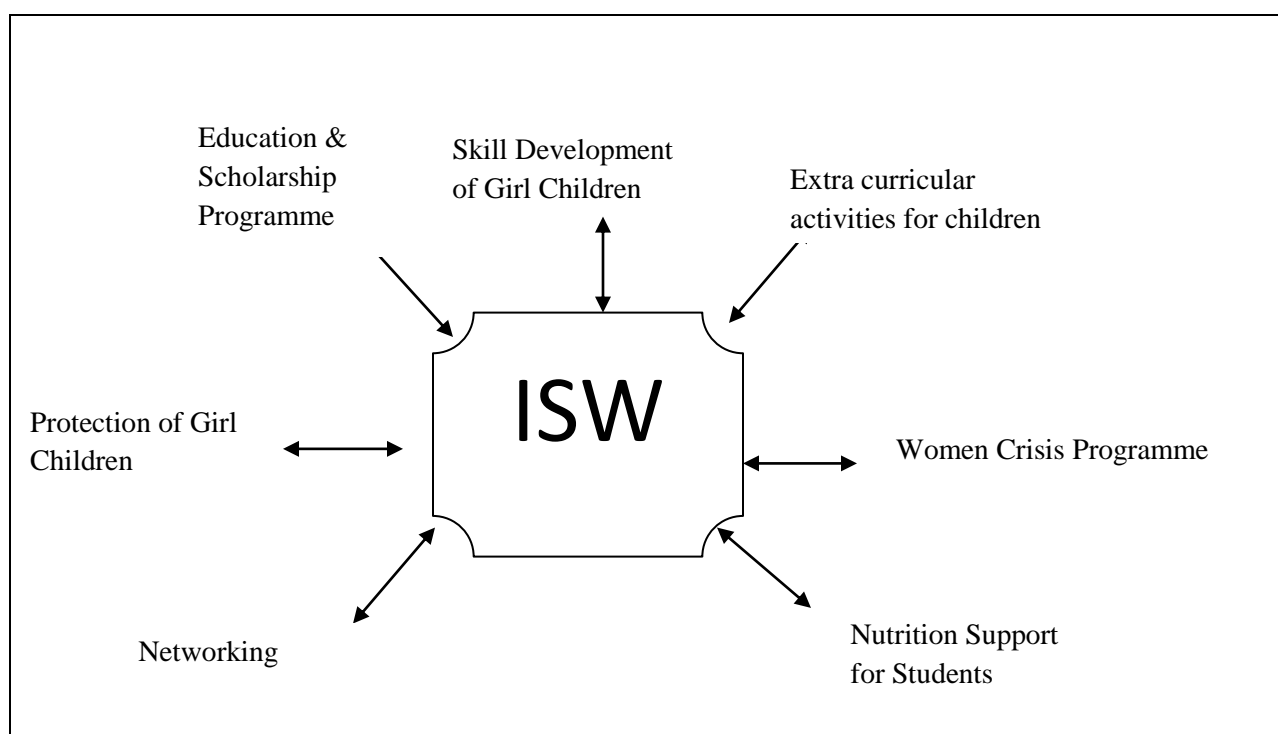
Education & Scholarship Programme

Skill Development of Girl Children

Extra curricular activities for children

ISW

Protection of Girl Children

Women Crisis Programme

Networking

Nutrition Support for Students